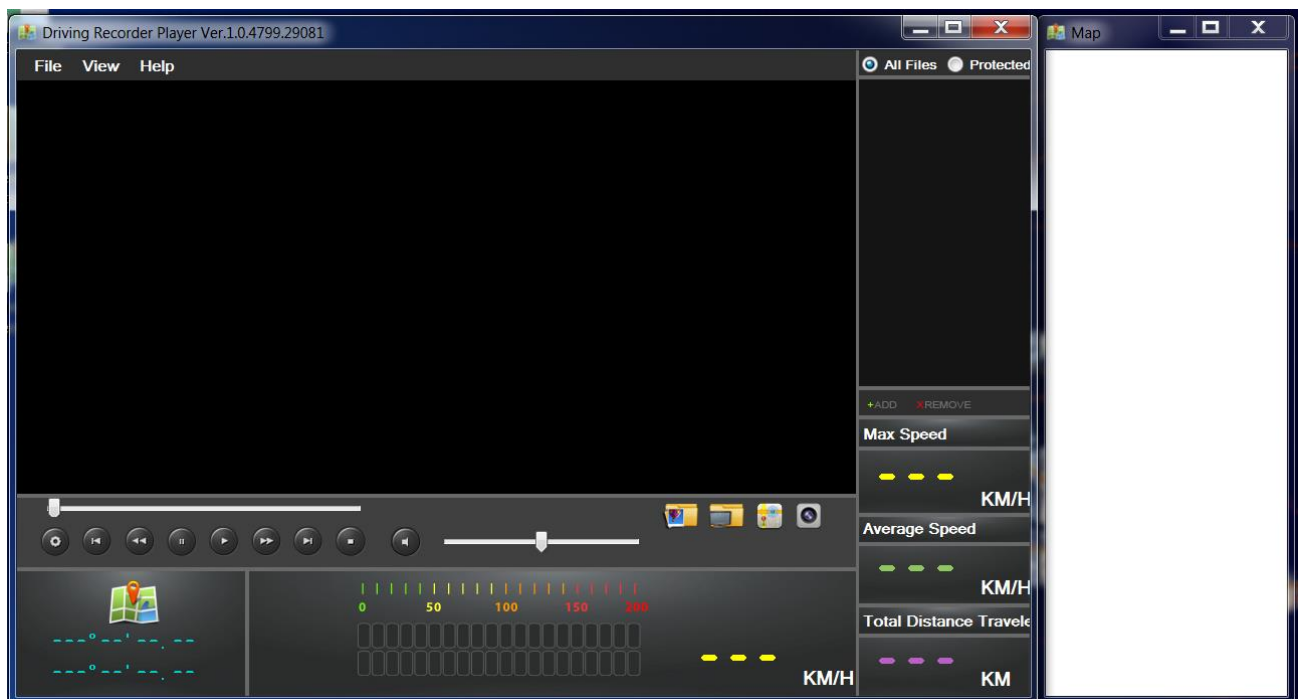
Driving Recorder Player Ver.1.0.4799.29081

File View Help

All Files Protected

+ADD ×REMOVE

Max Speed

- - -

KM/H

Average Speed

- - -

KM/H

Total Distance Travele

- - -

KM

0 50 100 150 200

---°--'--.--

---°--'--.--

- - -

KM/H

Map